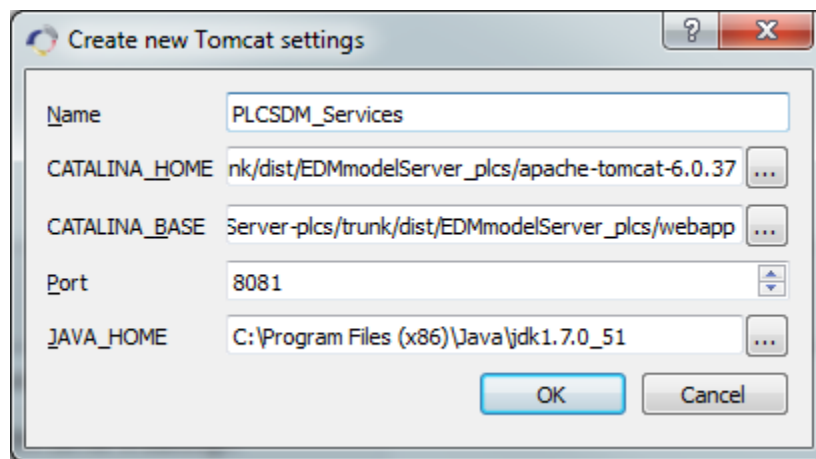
Create new Tomcat settings

?

X

Name PLCSDM_Services

CATALINA_HOME nk/dist/EDMmodelServer_plcs/apache-tomcat-6.0.37 ...

CATALINA_BASE Server-plcs/trunk/dist/EDMmodelServer_plcs/webapp ...

Port 8081

JAVA_HOME C:\Program Files (x86)\Java\jdk1.7.0_51 ...

OK Cancel